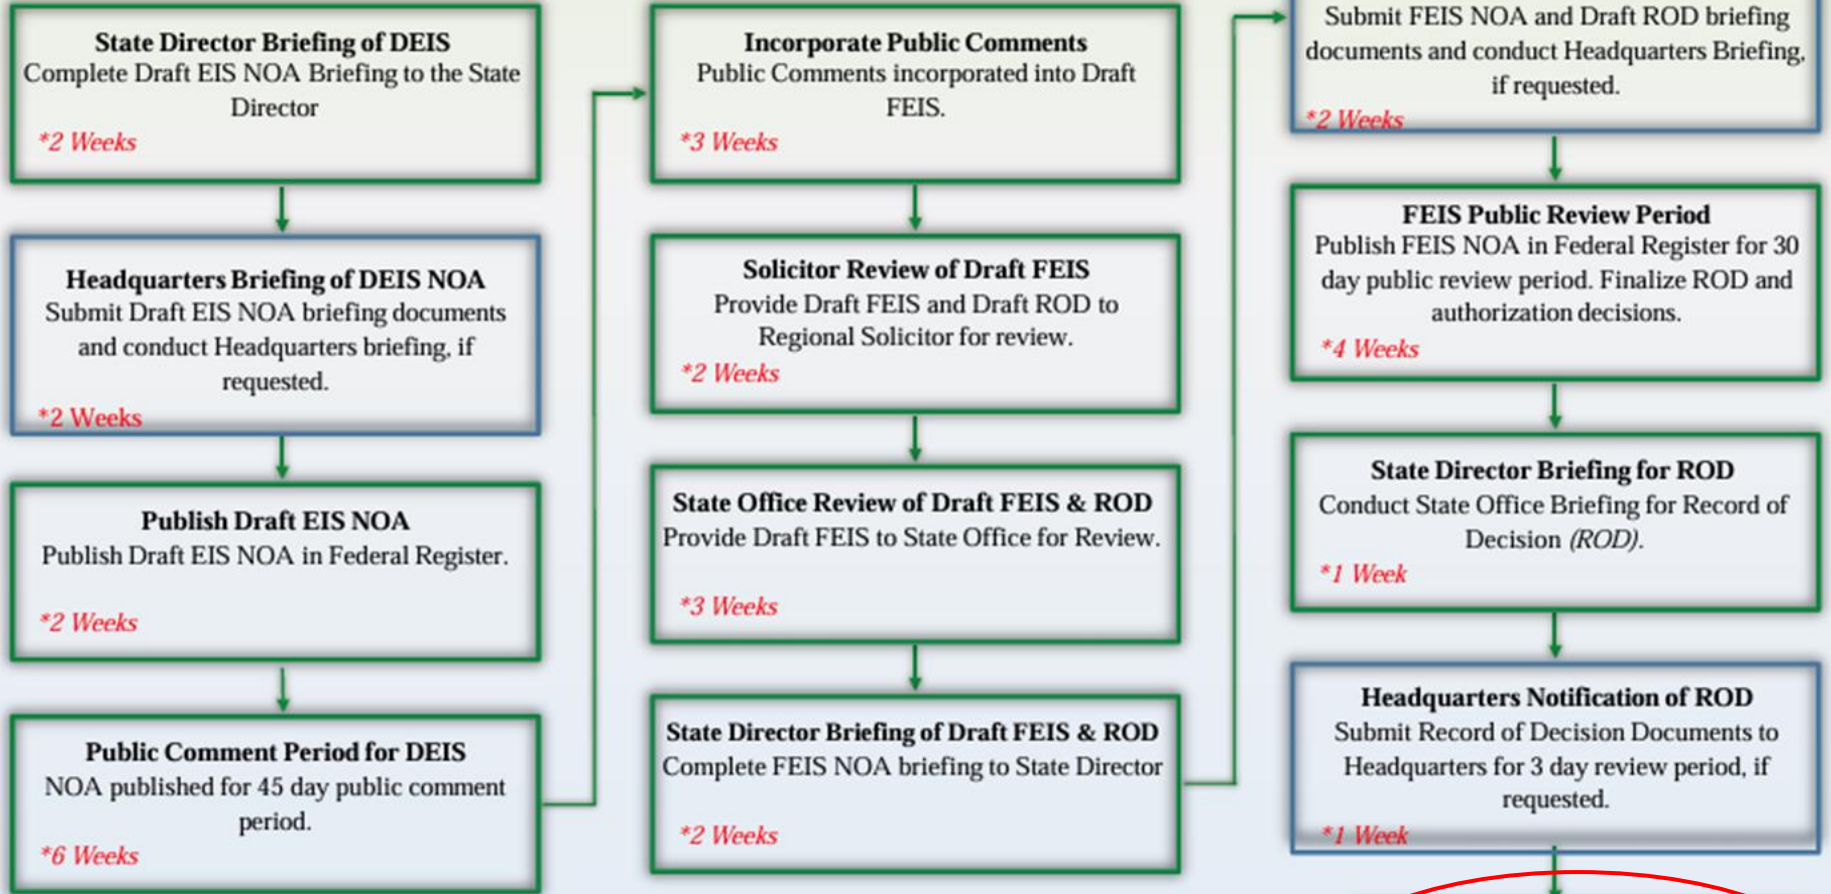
State Director Briefing of DEIS
Complete Draft EIS NOA Briefing to the State Director
*2 Weeks

Headquarters Briefing of DEIS NOA
Submit Draft EIS NOA briefing documents and conduct Headquarters briefing, if requested.
*2 Weeks

Publish Draft EIS NOA
Publish Draft EIS NOA in Federal Register.
*2 Weeks

Public Comment Period for DEIS
NOA published for 45 day public comment period.
*6 Weeks

Incorporate Public Comments
Public Comments incorporated into Draft FEIS.
*3 Weeks

Solicitor Review of Draft FEIS
Provide Draft FEIS and Draft ROD to Regional Solicitor for review.
*2 Weeks

State Office Review of Draft FEIS & ROD
Provide Draft FEIS to State Office for Review.
*3 Weeks

State Director Briefing of Draft FEIS & ROD
Complete FEIS NOA briefing to State Director
*2 Weeks

Submit FEIS NOA and Draft ROD briefing documents and conduct Headquarters Briefing, if requested.
*2 Weeks

FEIS Public Review Period
Publish FEIS NOA in Federal Register for 30 day public review period. Finalize ROD and authorization decisions.
*4 Weeks

State Director Briefing for ROD
Conduct State Office Briefing for Record of Decision (ROD).
*1 Week

Headquarters Notification of ROD
Submit Record of Decision Documents to Headquarters for 3 day review period, if requested.
*1 Week